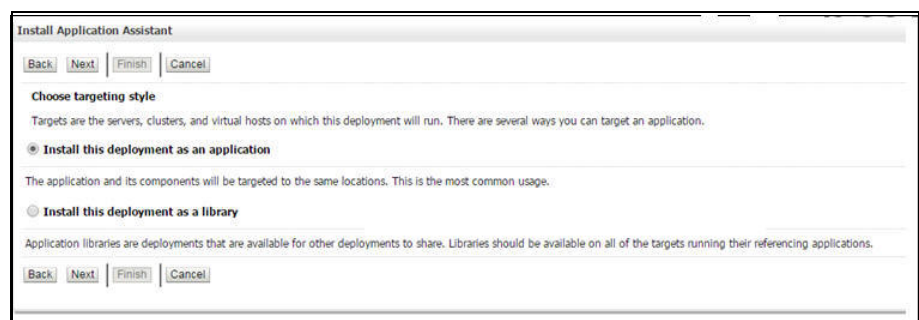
Install Application Assistant

Back Next Finish Cancel

Choose targeting style

Targets are the servers, clusters, and virtual hosts on which this deployment will run. There are several ways you can target an application.

Install this deployment as an application

The application and its components will be targeted to the same locations. This is the most common usage.

Install this deployment as a library

Application libraries are deployments that are available for other deployments to share. Libraries should be available on all of the targets running their referencing applications.

Back Next Finish Cancel